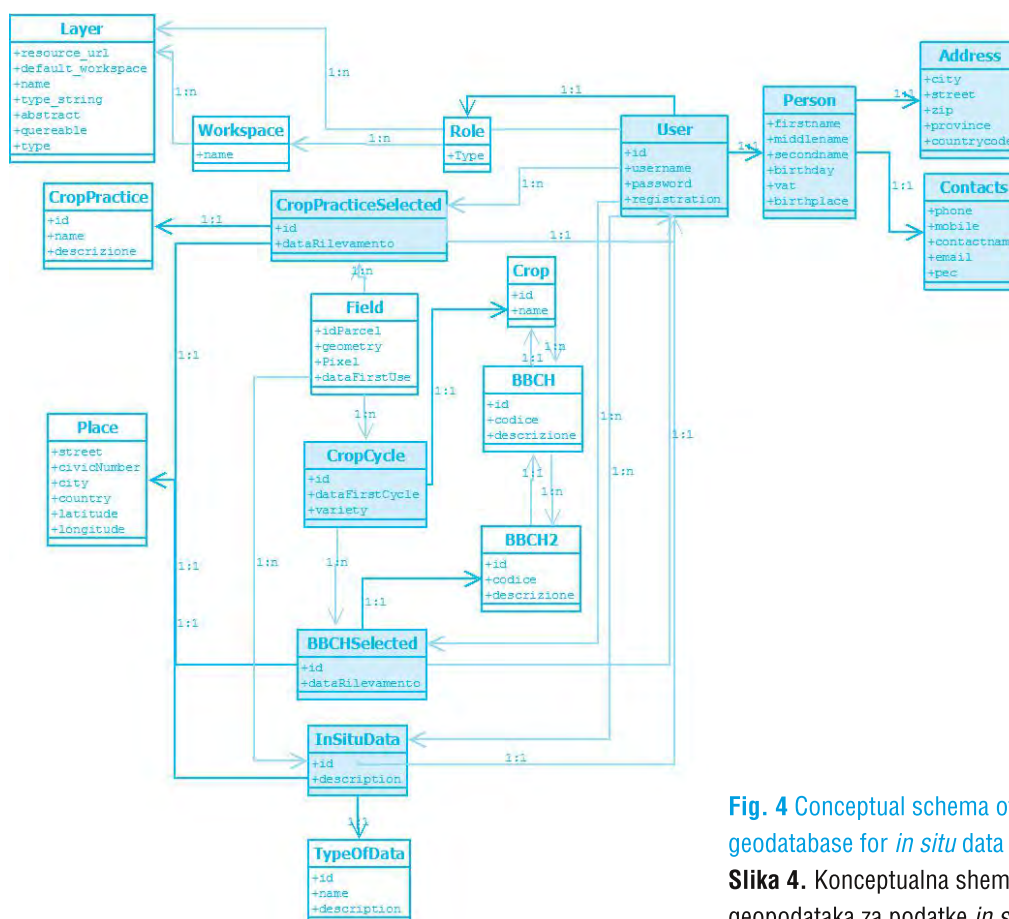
Layer
+resource_url
+default_workspace
+name
+type_string
+abstract
+quereable
+type

1:n

1:n

Workspace
+name

1:n

Role
+Type

1:1

User
+id
+username
+password
+registration

1:1

Person
+firstname
+middlename
+secondname
+birthday
+vat
+birthplace

1:1

Address
+city
+street
+zip
+province
+countrycode

1:1

Contacts
+phone
+mobile
+contactnam
+email
+pec

CropPractice
+id
+name
+descrizione

1:1

CropPracticeSelected
+id
+dataRilevamento

1:n

1:1

1:n

Crop
+id
+name

Field
+idParcel
+geometry
+Pixel
+dataFirstUse

1:n

1:1

1:1

BBCH
+id
+codice
+descrizione

1:n

1:1

1:n

Place
+street
+civicNumber
+city
+country
+latitude
+longitude

CropCycle
+id
+dataFirstCycle
+variety

1:1

1:n

1:n

1:1

BBCH2
+id
+codice
+descrizione

1:n

1:n

1:1

1:1

1:1

1:1

BBCHSelected
+id
+dataRilevamento

InSituData
+id
+description

1:1

1:1

TypeOfData
+id
+name
+description

Fig. 4 Conceptual schema o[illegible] geodatabase for in situ data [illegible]

Slika 4. Konceptualna shem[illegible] geopodataka za podatke in s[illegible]